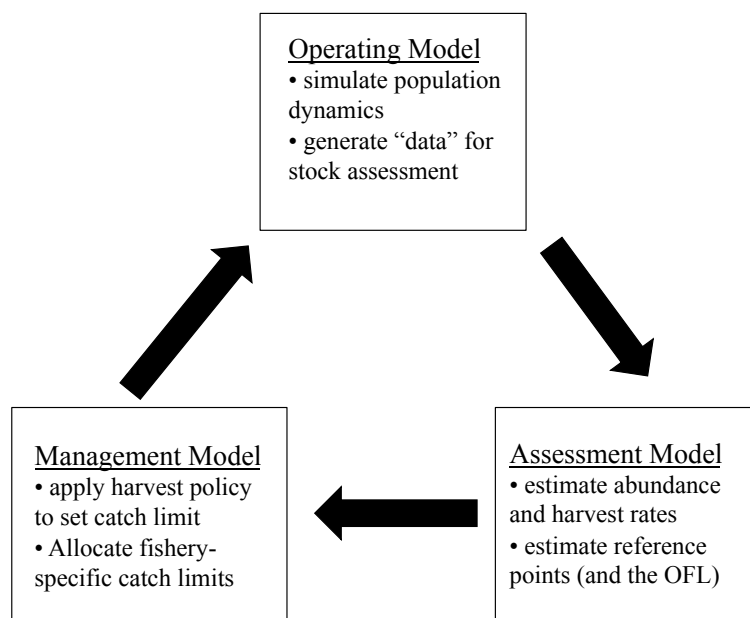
Operating Model
• simulate population dynamics
• generate "data" for stock assessment

Assessment Model
• estimate abundance and harvest rates
• estimate reference points (and the OFL)

Management Model
• apply harvest policy to set catch limit
• Allocate fishery-specific catch limits